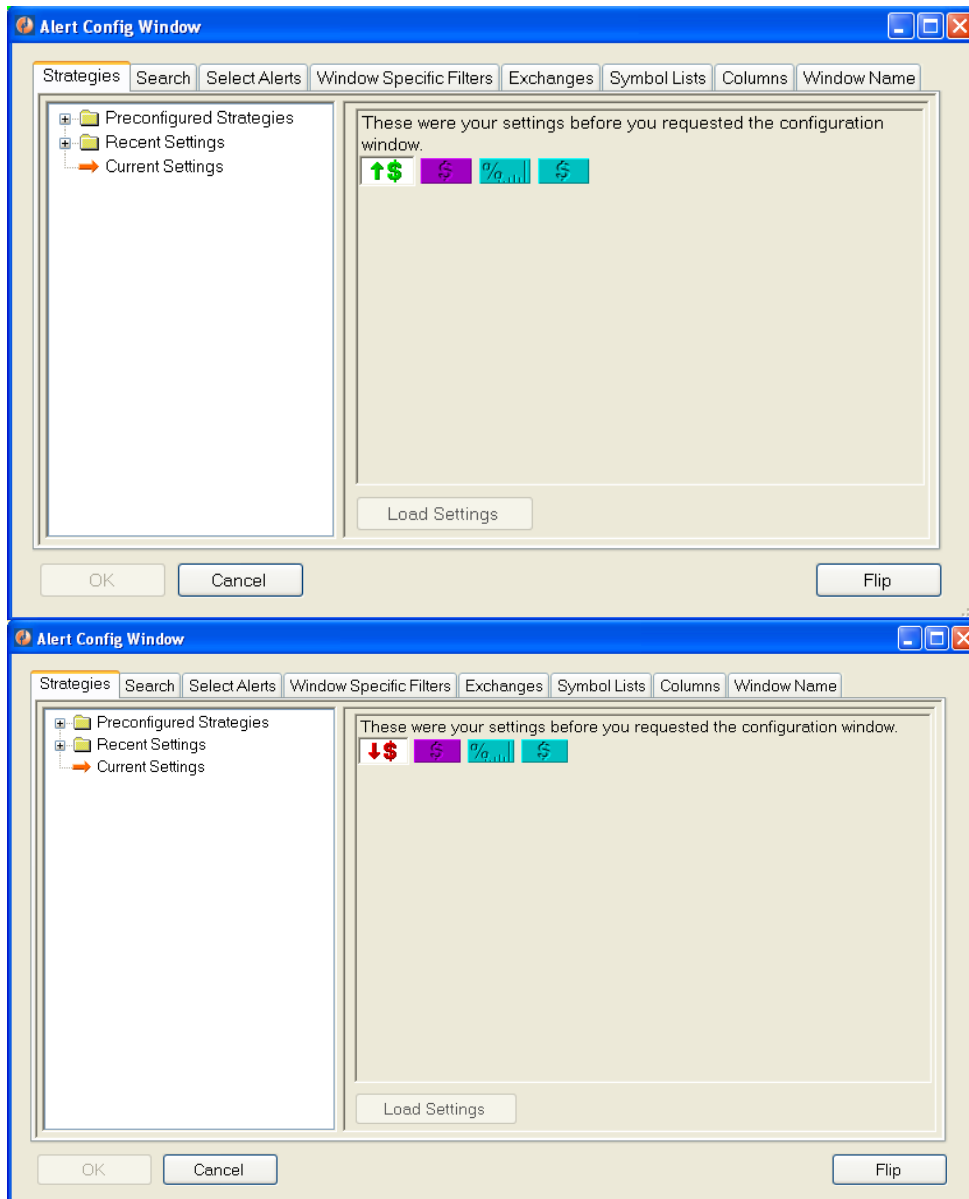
Alert Config Window

Strategies | Search | Select Alerts | Window Specific Filters | Exchanges | Symbol Lists | Columns | Window Name

Preconfigured Strategies
Recent Settings
Current Settings

These were your settings before you requested the configuration window.

Load Settings

OK
Cancel
Flip

Alert Config Window

Strategies | Search | Select Alerts | Window Specific Filters | Exchanges | Symbol Lists | Columns | Window Name

Preconfigured Strategies
Recent Settings
Current Settings

These were your settings before you requested the configuration window.

Load Settings

OK
Cancel
Flip